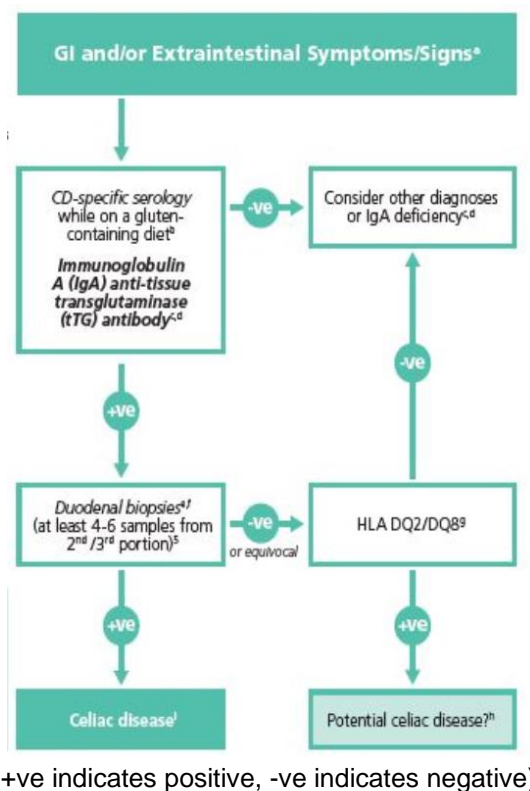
GI and/or Extraintestinal Symptoms/Signs$^{a}$

CD-specific serology while on a gluten-containing diet$^{b}$

Immunoglobulin A (IgA) anti-tissue transglutaminase (tTG) antibody$^{c,d}$

-ve

Consider other diagnoses or IgA deficiency$^{c,d}$

+ve

-ve

Duodenal biopsies$^{e,f}$ (at least 4-6 samples from 2$^{nd}$ /3$^{rd}$ portion)$^{5}$

-ve

or equivocal

HLA DQ2/DQ8$^{g}$

+ve

+ve

Celiac disease$^{i}$

Potential celiac disease?$^{h}$

+ve indicates positive, -ve indicates negative)